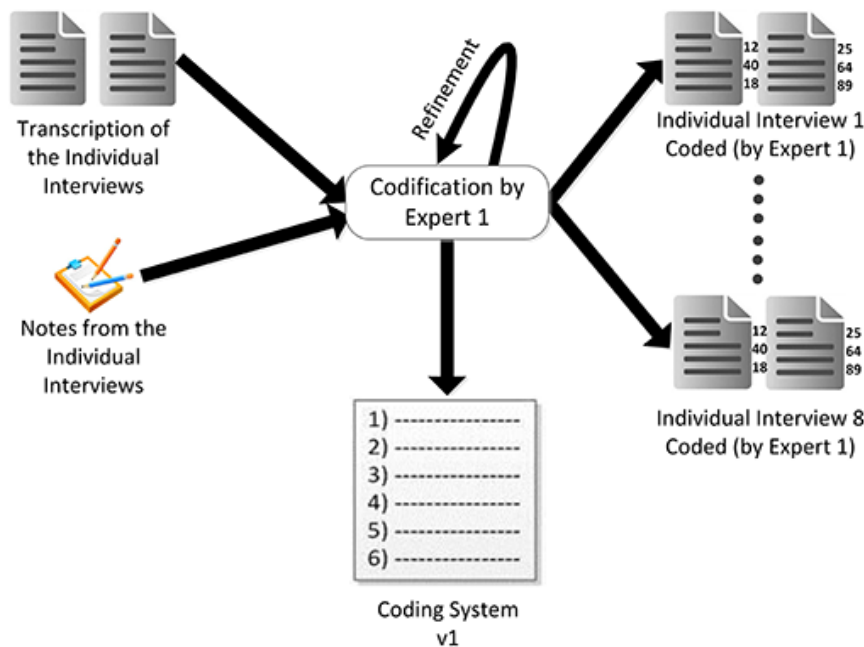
Transcription of the Individual Interviews

Notes from the Individual Interviews

Refinement

Codification by Expert 1

12
40
18

25
64
89

Individual Interview 1 Coded (by Expert 1)

12
40
18

25
64
89

Individual Interview 8 Coded (by Expert 1)

1) ----------------
2) ----------------
3) ----------------
4) ----------------
5) ----------------
6) ----------------

Coding System v1